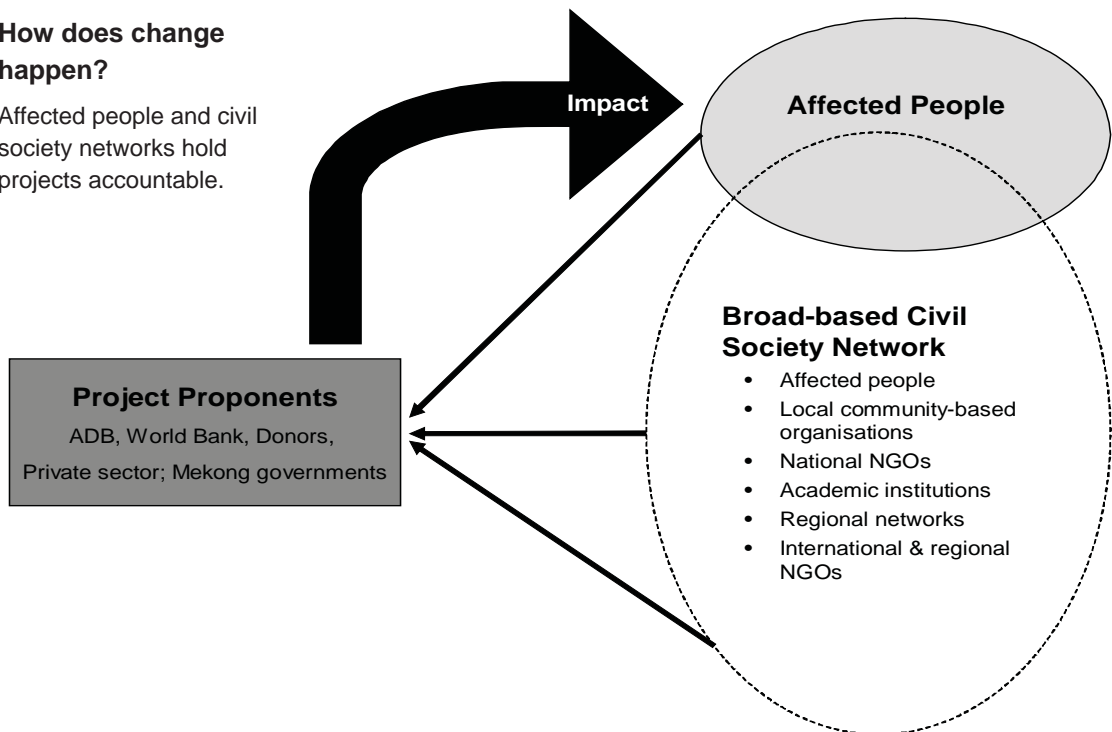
How does change happen?

Affected people and civil society networks hold projects accountable.

Impact

Affected People

Broad-based Civil Society Network

- Affected people
- Local community-based organisations
- National NGOs
- Academic institutions
- Regional networks
- International & regional NGOs

Project Proponents

ADB, World Bank, Donors, Private sector; Mekong governments